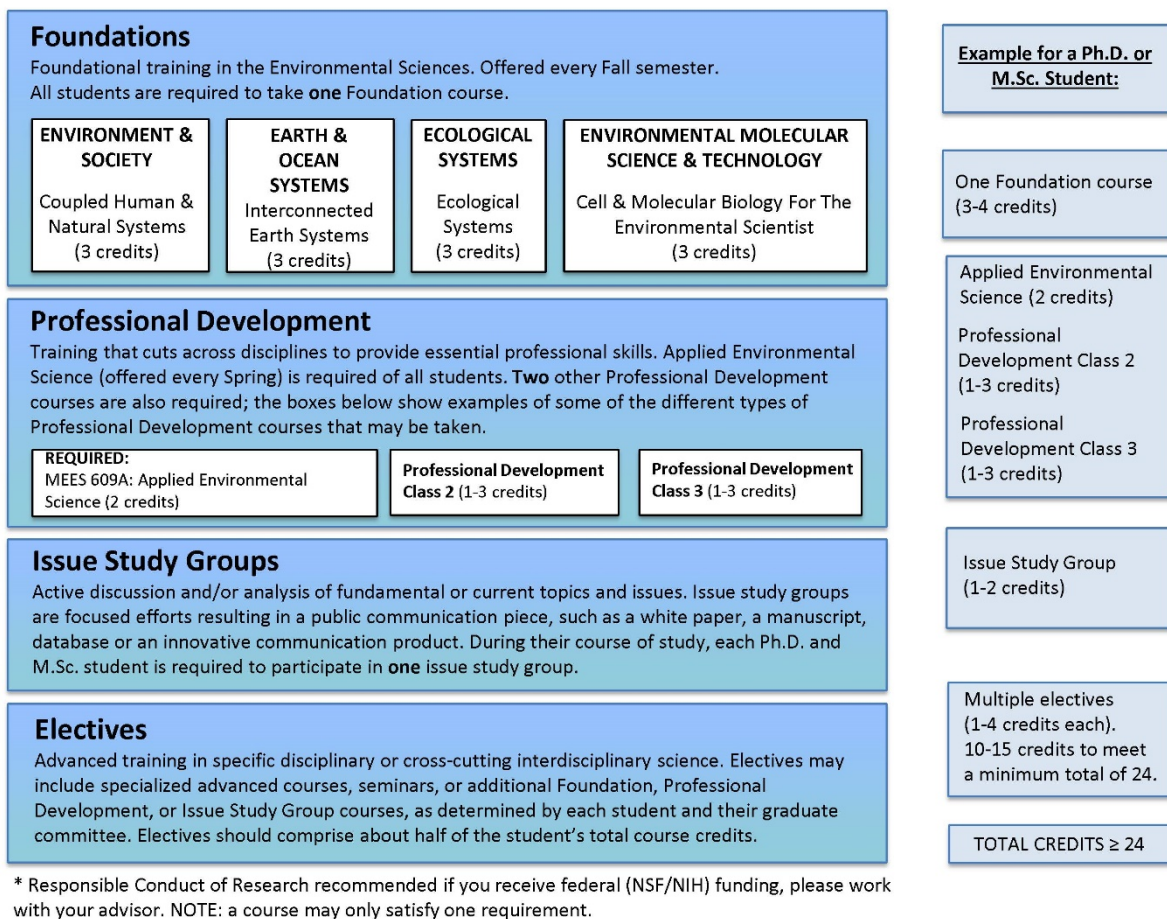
**Foundations**

Foundational training in the Environmental Sciences. Offered every Fall semester. All students are required to take **one** Foundation course.

| ENVIRONMENT & SOCIETY | EARTH & OCEAN SYSTEMS | ECOLOGICAL SYSTEMS | ENVIRONMENTAL MOLECULAR SCIENCE & TECHNOLOGY |
|---|---|---|---|
| Coupled Human & Natural Systems (3 credits) | Interconnected Earth Systems (3 credits) | Ecological Systems (3 credits) | Cell & Molecular Biology For The Environmental Scientist (3 credits) |

**Professional Development**

Training that cuts across disciplines to provide essential professional skills. Applied Environmental Science (offered every Spring) is required of all students. **Two** other Professional Development courses are also required; the boxes below show examples of some of the different types of Professional Development courses that may be taken.

| REQUIRED: MEES 609A: Applied Environmental Science (2 credits) | Professional Development Class 2 (1-3 credits) | Professional Development Class 3 (1-3 credits) |
|---|---|---|

**Issue Study Groups**

Active discussion and/or analysis of fundamental or current topics and issues. Issue study groups are focused efforts resulting in a public communication piece, such as a white paper, a manuscript, database or an innovative communication product. During their course of study, each Ph.D. and M.Sc. student is required to participate in **one** issue study group.

**Electives**

Advanced training in specific disciplinary or cross-cutting interdisciplinary science. Electives may include specialized advanced courses, seminars, or additional Foundation, Professional Development, or Issue Study Group courses, as determined by each student and their graduate committee. Electives should comprise about half of the student's total course credits.

* Responsible Conduct of Research recommended if you receive federal (NSF/NIH) funding, please work with your advisor. NOTE: a course may only satisfy one requirement.

Example for a Ph.D. or M.Sc. Student:

One Foundation course (3-4 credits)

Applied Environmental Science (2 credits)

Professional Development Class 2 (1-3 credits)

Professional Development Class 3 (1-3 credits)

Issue Study Group (1-2 credits)

Multiple electives (1-4 credits each). 10-15 credits to meet a minimum total of 24.

TOTAL CREDITS ≥ 24